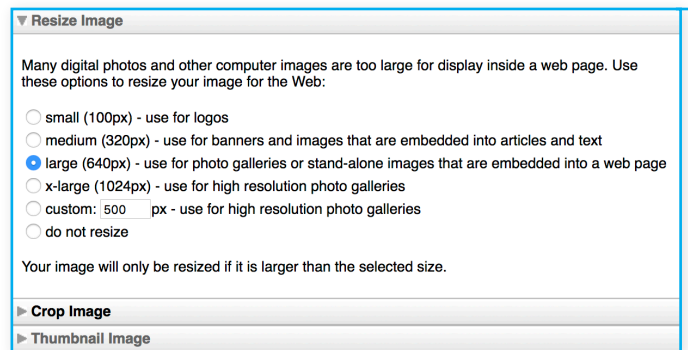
▼ Resize Image

Many digital photos and other computer images are too large for display inside a web page. Use these options to resize your image for the Web:

small (100px) - use for logos
medium (320px) - use for banners and images that are embedded into articles and text
large (640px) - use for photo galleries or stand-alone images that are embedded into a web page
x-large (1024px) - use for high resolution photo galleries
custom: 500 px - use for high resolution photo galleries
do not resize

Your image will only be resized if it is larger than the selected size.

▶ Crop Image

▶ Thumbnail Image